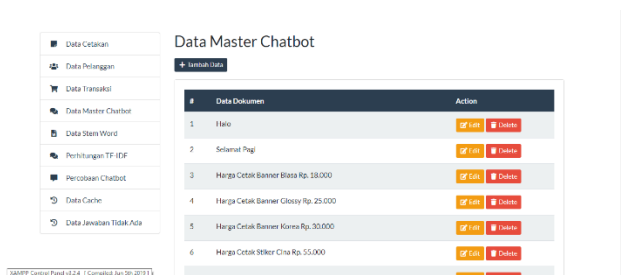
Data Cetakan
Data Pelanggan
Data Transaksi
Data Master Chatbot
Data Stem Word
Perhitungan TF IDF
Percobaan Chatbot
Data Cache
Data Jawaban Tidak Ada

XAMPP Control Panel v3.2.4 [ Compiled: Jun 5th 2019 ]

Data Master Chatbot

+ Tambah Data

| # | Data Dokumen | Action |
|---|---|---|
| 1 | Halo | Edit Delete |
| 2 | Selamat Pagi | Edit Delete |
| 3 | Harga Cetak Banner Biasa Rp. 18.000 | Edit Delete |
| 4 | Harga Cetak Banner Glossy Rp. 25.000 | Edit Delete |
| 5 | Harga Cetak Banner Korea Rp. 30.000 | Edit Delete |
| 6 | Harga Cetak Stiker Cina Rp. 55.000 | Edit Delete |